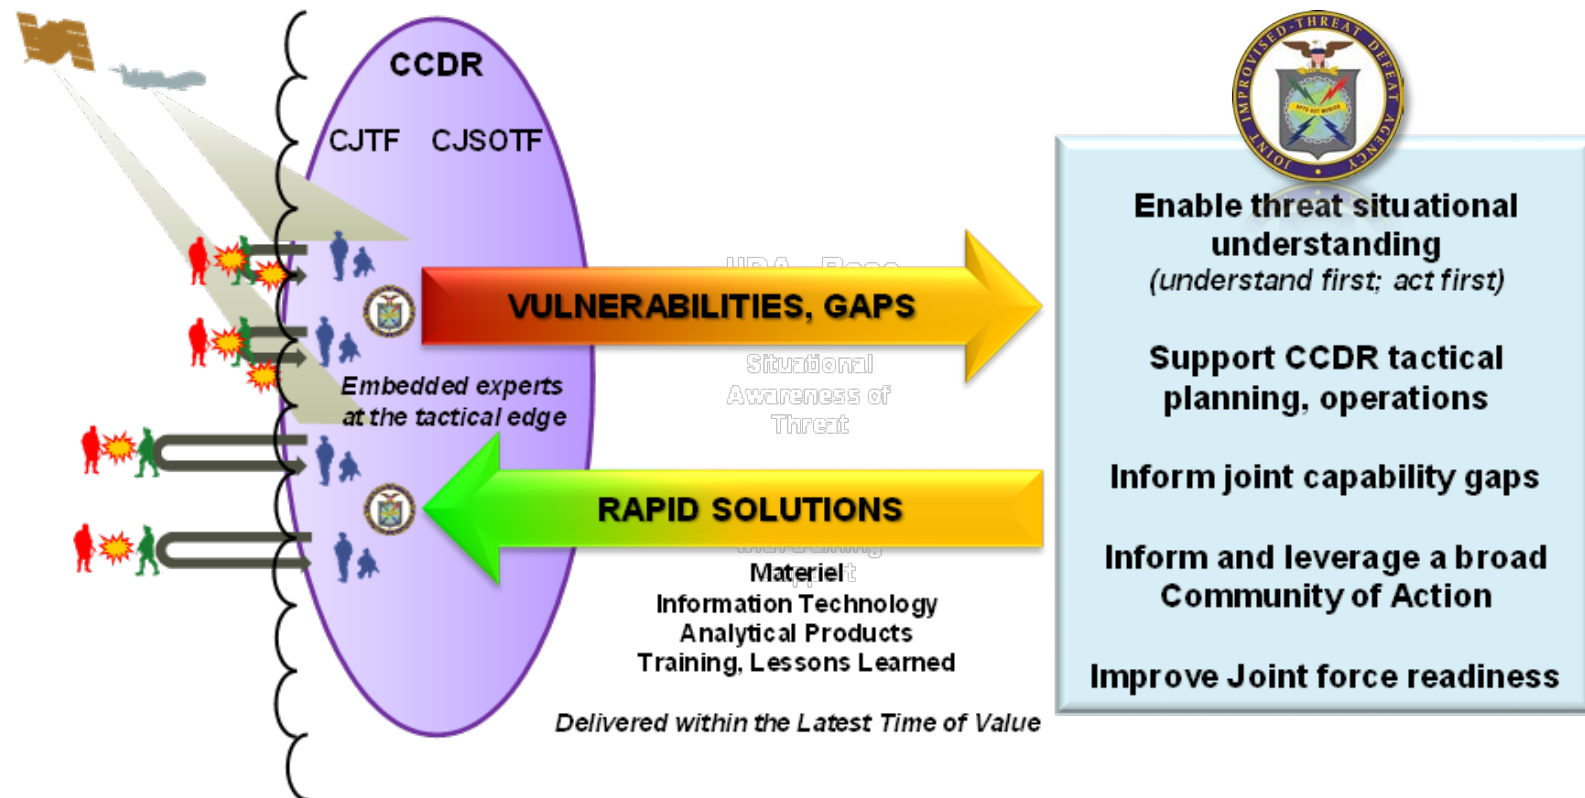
CCDR

CJTF CJSOTF

Embedded experts at the tactical edge

VULNERABILITIES, GAPS

Situational Awareness of Threat

RAPID SOLUTIONS

Materiel
Information Technology
Analytical Products
Training, Lessons Learned

Delivered within the Latest Time of Value

JOINT IMPROVISED-THREAT DEFEAT AGENCY

Enable threat situational understanding
(understand first; act first)

Support CCDR tactical planning, operations

Inform joint capability gaps

Inform and leverage a broad Community of Action

Improve Joint force readiness